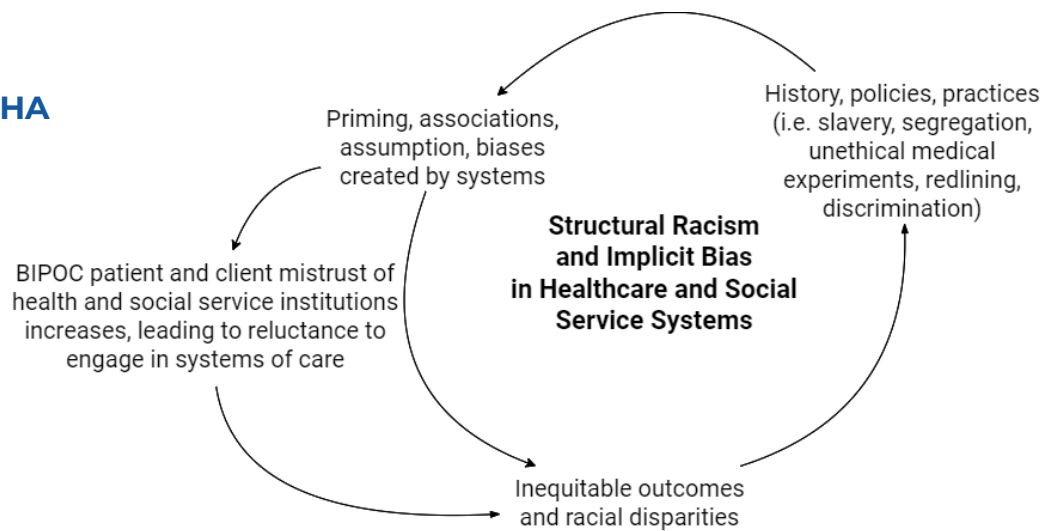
HA

History, policies, practices (i.e. slavery, segregation, unethical medical experiments, redlining, discrimination)

Priming, associations, assumption, biases created by systems

Structural Racism and Implicit Bias in Healthcare and Social Service Systems

BIPOC patient and client mistrust of health and social service institutions increases, leading to reluctance to engage in systems of care

Inequitable outcomes and racial disparities